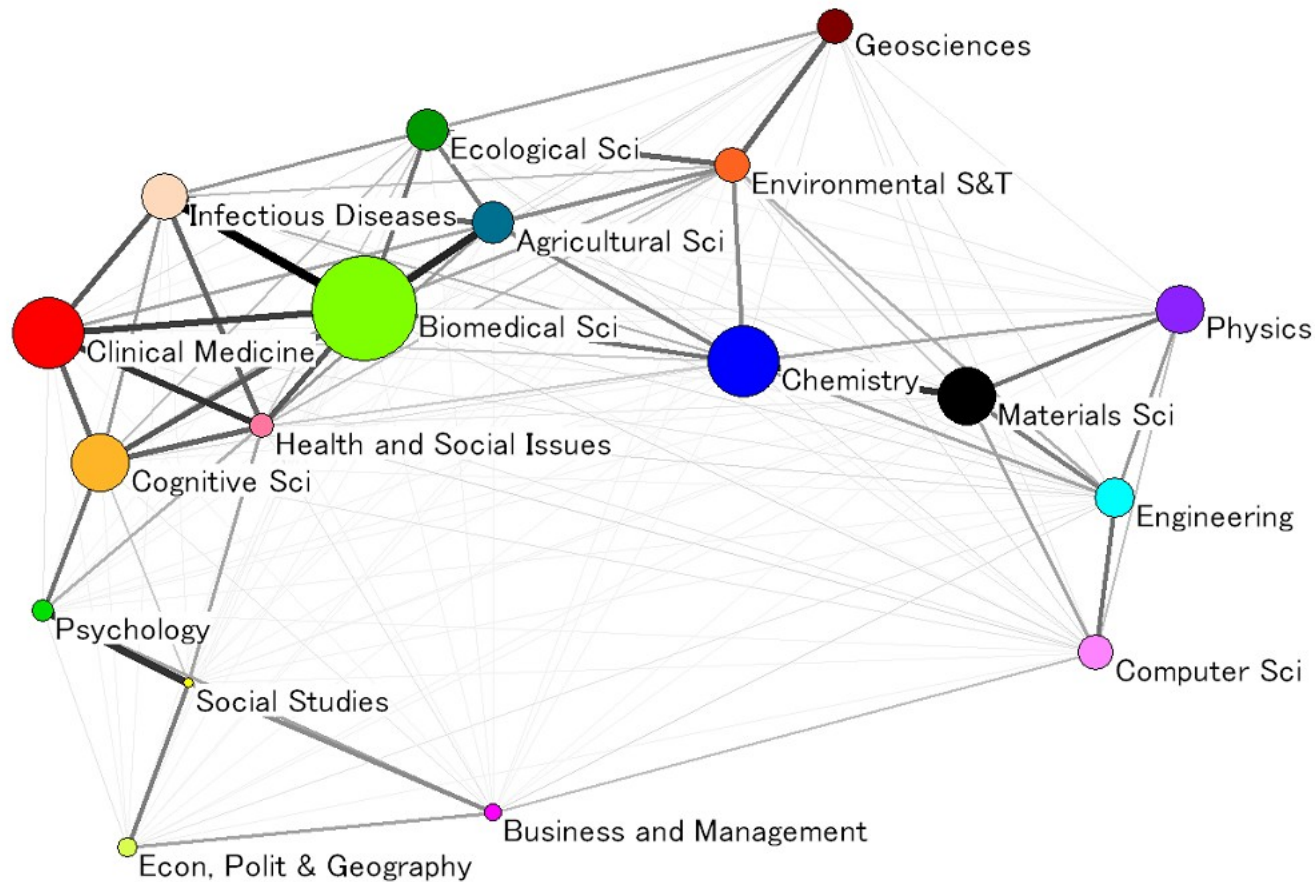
Geosciences
Ecological Sci
Environmental S&T
Infectious Diseases
Agricultural Sci
Physics
Biomedical Sci
Clinical Medicine
Chemistry
Materials Sci
Health and Social Issues
Cognitive Sci
Engineering
Psychology
Computer Sci
Social Studies
Business and Management
Econ, Polit & Geography